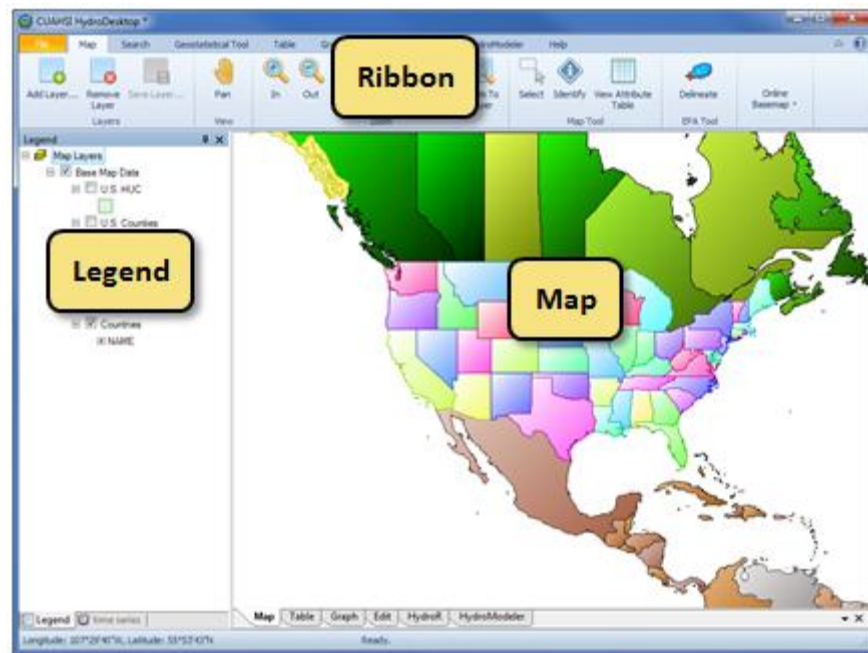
CUAHSI HydroDesktop *

File Map Search Geostatistical Tool Table Gr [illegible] HydroModeler Help

Add Layer... Remove Layer Save Layer... Layers

Pan View

In Out

Ribbon

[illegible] To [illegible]

Select Identify View Attribute Table Map Tool

Delineate EPA Tool

Online Basemap

Legend

Map Layers
Base Map Data
U.S. HUC
U.S. Counties

Legend

Countries
NAME

Map

Legend Time series

Map Table Graph Edit HydroR HydroModeler

Longitude: 107°29'40"W, Latitude: 55°53'43"N Ready.